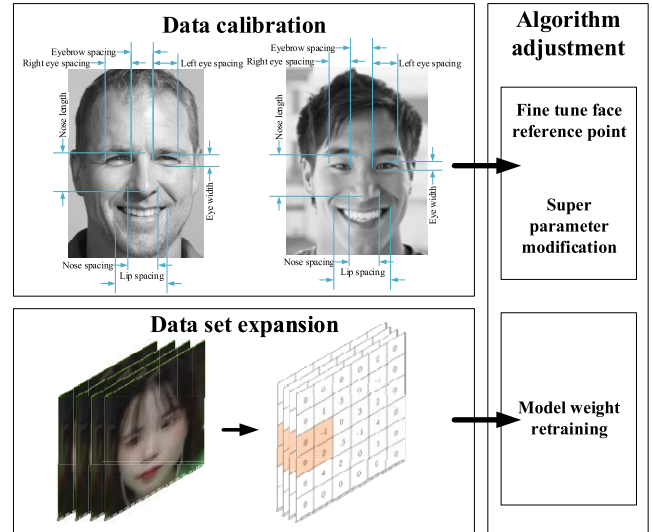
Data calibration

Eyebrow spacing
Right eye spacing
Left eye spacing
Nose length
Eye width
Nose spacing
Lip spacing

Eyebrow spacing
Right eye spacing
Left eye spacing
Nose length
Eye width
Nose spacing
Lip spacing

Algorithm adjustment

Fine tune face reference point

Super parameter modification

Data set expansion

Model weight retraining